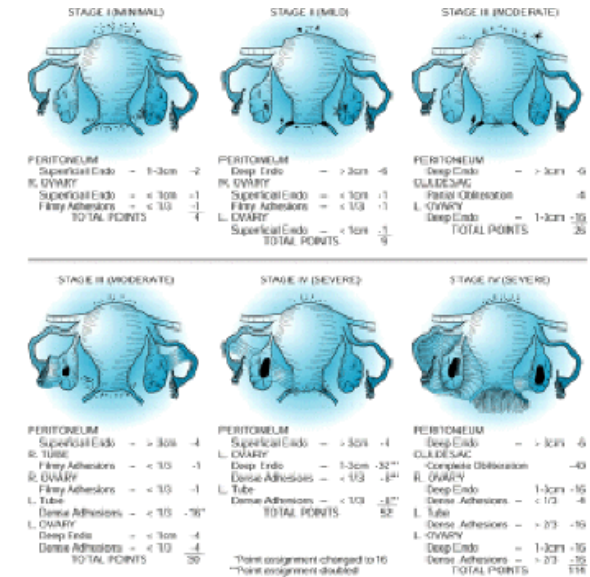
STAGE I (MINIMAL)

PERITONEUM
Superficial Endo – 1-3cm -2
R. OVARY
Superficial Endo – < 1cm -1
Filmy Adhesions – < 1/3 -1
TOTAL POINTS 4

STAGE II (MILD)

PERITONEUM
Deep Endo – > 3cm -6
R. OVARY
Superficial Endo – < 1cm -1
Filmy Adhesions – < 1/3 -1
L. OVARY
Superficial Endo – < 1cm -1
TOTAL POINTS 9

STAGE III (MODERATE)

PERITONEUM
Deep Endo – > 3cm -6
CULDESAC
Partial Obliteration -4
L. OVARY
Deep Endo – 1-3cm -16
TOTAL POINTS 26

STAGE III (MODERATE)

PERITONEUM
Superficial Endo – > 3cm -4
R. TUBE
Filmy Adhesions – < 1/3 -1
R. OVARY
Filmy Adhesions – < 1/3 -1
L. Tube
Dense Adhesions – < 1/3 -16*
L. OVARY
Deep Endo – < 1cm -4
Dense Adhesions – < 1/3 -4
TOTAL POINTS 30

STAGE IV (SEVERE)

PERITONEUM
Superficial Endo – > 3cm -4
L. OVARY
Deep Endo – 1-3cm -32**
Dense Adhesions – < 1/3 -8**
L. Tube
Dense Adhesions – < 1/3 -8**
TOTAL POINTS 52

*Point assignment changed to 16
**Point assignment doubled

STAGE IV (SEVERE)

PERITONEUM
Deep Endo – > 3cm -6
CULDESAC
Complete Obliteration -40
R. OVARY
Deep Endo – 1-3cm -16
Dense Adhesions – < 1/3 -4
L. Tube
Dense Adhesions – > 2/3 -16
L. OVARY
Deep Endo – 1-3cm -16
Dense Adhesions – > 2/3 -16
TOTAL POINTS 114